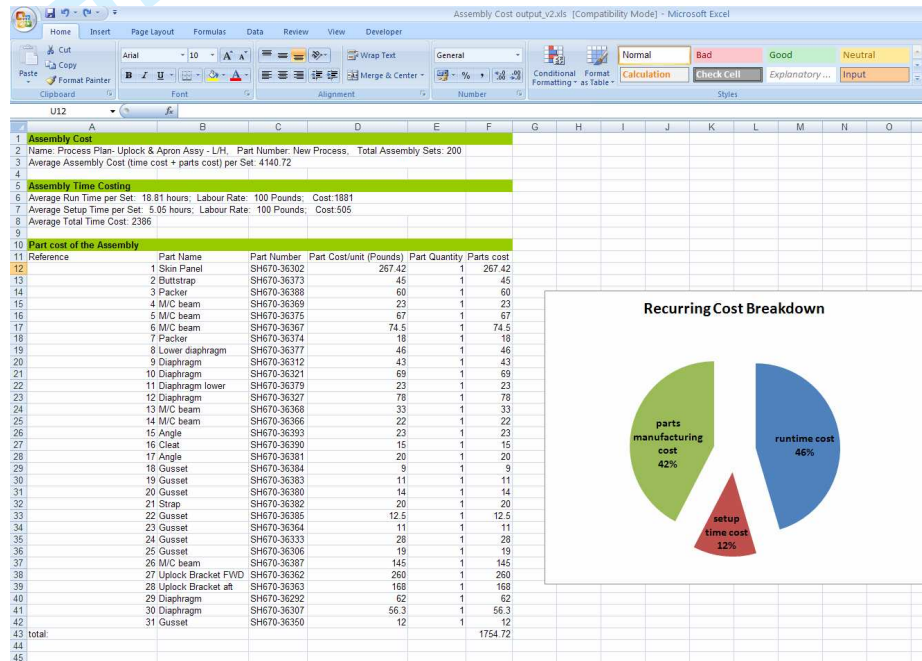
Assembly Cost output_v2.xls [Compatibility Mode] - Microsoft Excel

Home Insert Page Layout Formulas Data Review View Developer

Cut
Copy
Paste
Format Painter
Clipboard
Arial 10 A A
B I U A
Font
Wrap Text
Merge & Center
Alignment
General
% , .00 .00
Number
Conditional Formatting
Format as Table
Normal Bad Good Neutral
Calculation Check Cell Explanatory ... Input
Styles

U12 fx

| | A | B | C | D | E | F |
|---|---|---|---|---|---|---|
| 1 | Assembly Cost | | | | | |
| 2 | Name: Process Plan- Uplock & Apron Assy - L/H, Part Number: New Process, Total Assembly Sets: 200 | | | | | |
| 3 | Average Assembly Cost (time cost + parts cost) per Set: 4140.72 | | | | | |
| 4 | | | | | | |
| 5 | Assembly Time Costing | | | | | |
| 6 | Average Run Time per Set: 18.81 hours; Labour Rate: 100 Pounds; Cost:1881 | | | | | |
| 7 | Average Setup Time per Set: 5.05 hours; Labour Rate: 100 Pounds; Cost:505 | | | | | |
| 8 | Average Total Time Cost: 2386 | | | | | |
| 9 | | | | | | |
| 10 | Part cost of the Assembly | | | | | |
| 11 | Reference | Part Name | Part Number | Part Cost/unit (Pounds) | Part Quantity | Parts cost |
| 12 | | 1 Skin Panel | SH670-36302 | 267.42 | 1 | 267.42 |
| 13 | | 2 Buttstrap | SH670-36373 | 45 | 1 | 45 |
| 14 | | 3 Packer | SH670-36388 | 60 | 1 | 60 |
| 15 | | 4 M/C beam | SH670-36369 | 23 | 1 | 23 |
| 16 | | 5 M/C beam | SH670-36375 | 67 | 1 | 67 |
| 17 | | 6 M/C beam | SH670-36367 | 74.5 | 1 | 74.5 |
| 18 | | 7 Packer | SH670-36374 | 18 | 1 | 18 |
| 19 | | 8 Lower diaphragm | SH670-36377 | 46 | 1 | 46 |
| 20 | | 9 Diaphragm | SH670-36312 | 43 | 1 | 43 |
| 21 | | 10 Diaphragm | SH670-36321 | 69 | 1 | 69 |
| 22 | | 11 Diaphragm lower | SH670-36379 | 23 | 1 | 23 |
| 23 | | 12 Diaphragm | SH670-36327 | 78 | 1 | 78 |
| 24 | | 13 M/C beam | SH670-36368 | 33 | 1 | 33 |
| 25 | | 14 M/C beam | SH670-36366 | 22 | 1 | 22 |
| 26 | | 15 Angle | SH670-36393 | 23 | 1 | 23 |
| 27 | | 16 Cleat | SH670-36390 | 15 | 1 | 15 |
| 28 | | 17 Angle | SH670-36381 | 20 | 1 | 20 |
| 29 | | 18 Gusset | SH670-36384 | 9 | 1 | 9 |
| 30 | | 19 Gusset | SH670-36383 | 11 | 1 | 11 |
| 31 | | 20 Gusset | SH670-36380 | 14 | 1 | 14 |
| 32 | | 21 Strap | SH670-36382 | 20 | 1 | 20 |
| 33 | | 22 Gusset | SH670-36385 | 12.5 | 1 | 12.5 |
| 34 | | 23 Gusset | SH670-36364 | 11 | 1 | 11 |
| 35 | | 24 Gusset | SH670-36333 | 28 | 1 | 28 |
| 36 | | 25 Gusset | SH670-36306 | 19 | 1 | 19 |
| 37 | | 26 M/C beam | SH670-36387 | 145 | 1 | 145 |
| 38 | | 27 Uplock Bracket FWD | SH670-36362 | 260 | 1 | 260 |
| 39 | | 28 Uplock Bracket aft | SH670-36363 | 168 | 1 | 168 |
| 40 | | 29 Diaphragm | SH670-36292 | 62 | 1 | 62 |
| 41 | | 30 Diaphragm | SH670-36307 | 56.3 | 1 | 56.3 |
| 42 | | 31 Gusset | SH670-36350 | 12 | 1 | 12 |
| 43 | total: | | | | | 1754.72 |
| 44 | | | | | | |
| 45 | | | | | | |

Recurring Cost Breakdown
parts manufacturing cost 42%
runtime cost 46%
setup time cost 12%